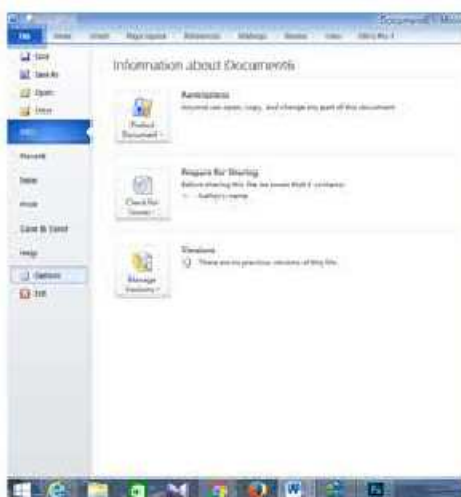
Document1 - Micr

File Home Insert Page Layout References Mailings Review View Office Pro 4

Save
Save As
Open
Close
Info
Recent
New
Print
Save & Send
Help
Options
Exit

Information about Document1

Protect Document
Permissions
Anyone can open, copy, and change any part of this document.

Check for Issues
Prepare for Sharing
Before sharing this file, be aware that it contains:
Author's name

Manage Versions
Versions
There are no previous versions of this file.